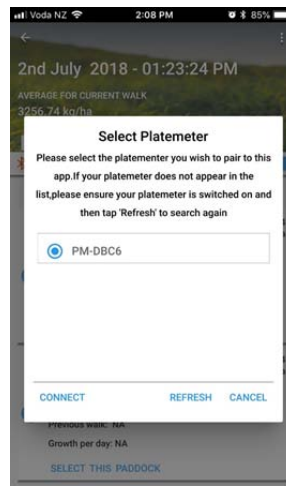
Voda NZ 2:08 PM 85%

←

2nd July 2018 - 01:23:24 PM

AVERAGE FOR CURRENT WALK

3256.74 kg/ha

Select Platemeter

Please select the platemeter you wish to pair to this app.If your platemeter does not appear in the list,please ensure your platemeter is switched on and then tap 'Refresh' to search again

PM-DBC6

CONNECT

REFRESH

CANCEL

Previous walk: NA

Growth per day: NA

SELECT THIS PADDOCK